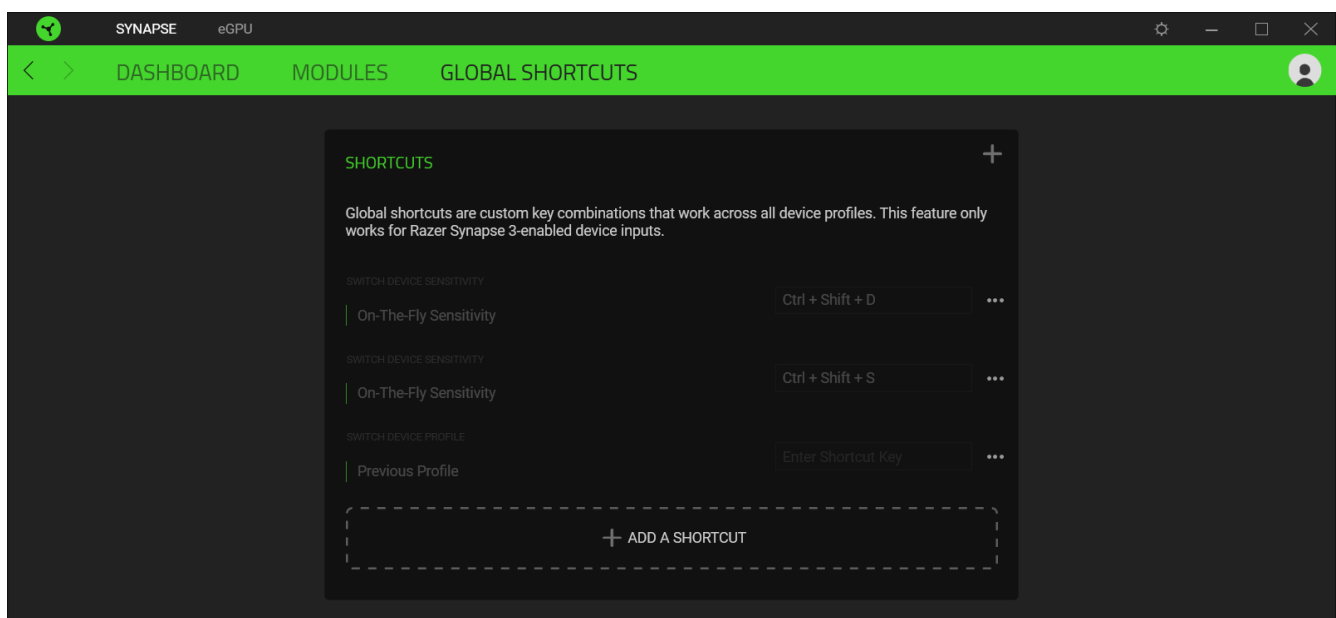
SYNAPSE eGPU

DASHBOARD MODULES GLOBAL SHORTCUTS

SHORTCUTS

Global shortcuts are custom key combinations that work across all device profiles. This feature only works for Razer Synapse 3-enabled device inputs.

SWITCH DEVICE SENSITIVITY

On-The-Fly Sensitivity

Ctrl + Shift + D

SWITCH DEVICE SENSITIVITY

On-The-Fly Sensitivity

Ctrl + Shift + S

SWITCH DEVICE PROFILE

Previous Profile

Enter Shortcut Key

ADD A SHORTCUT